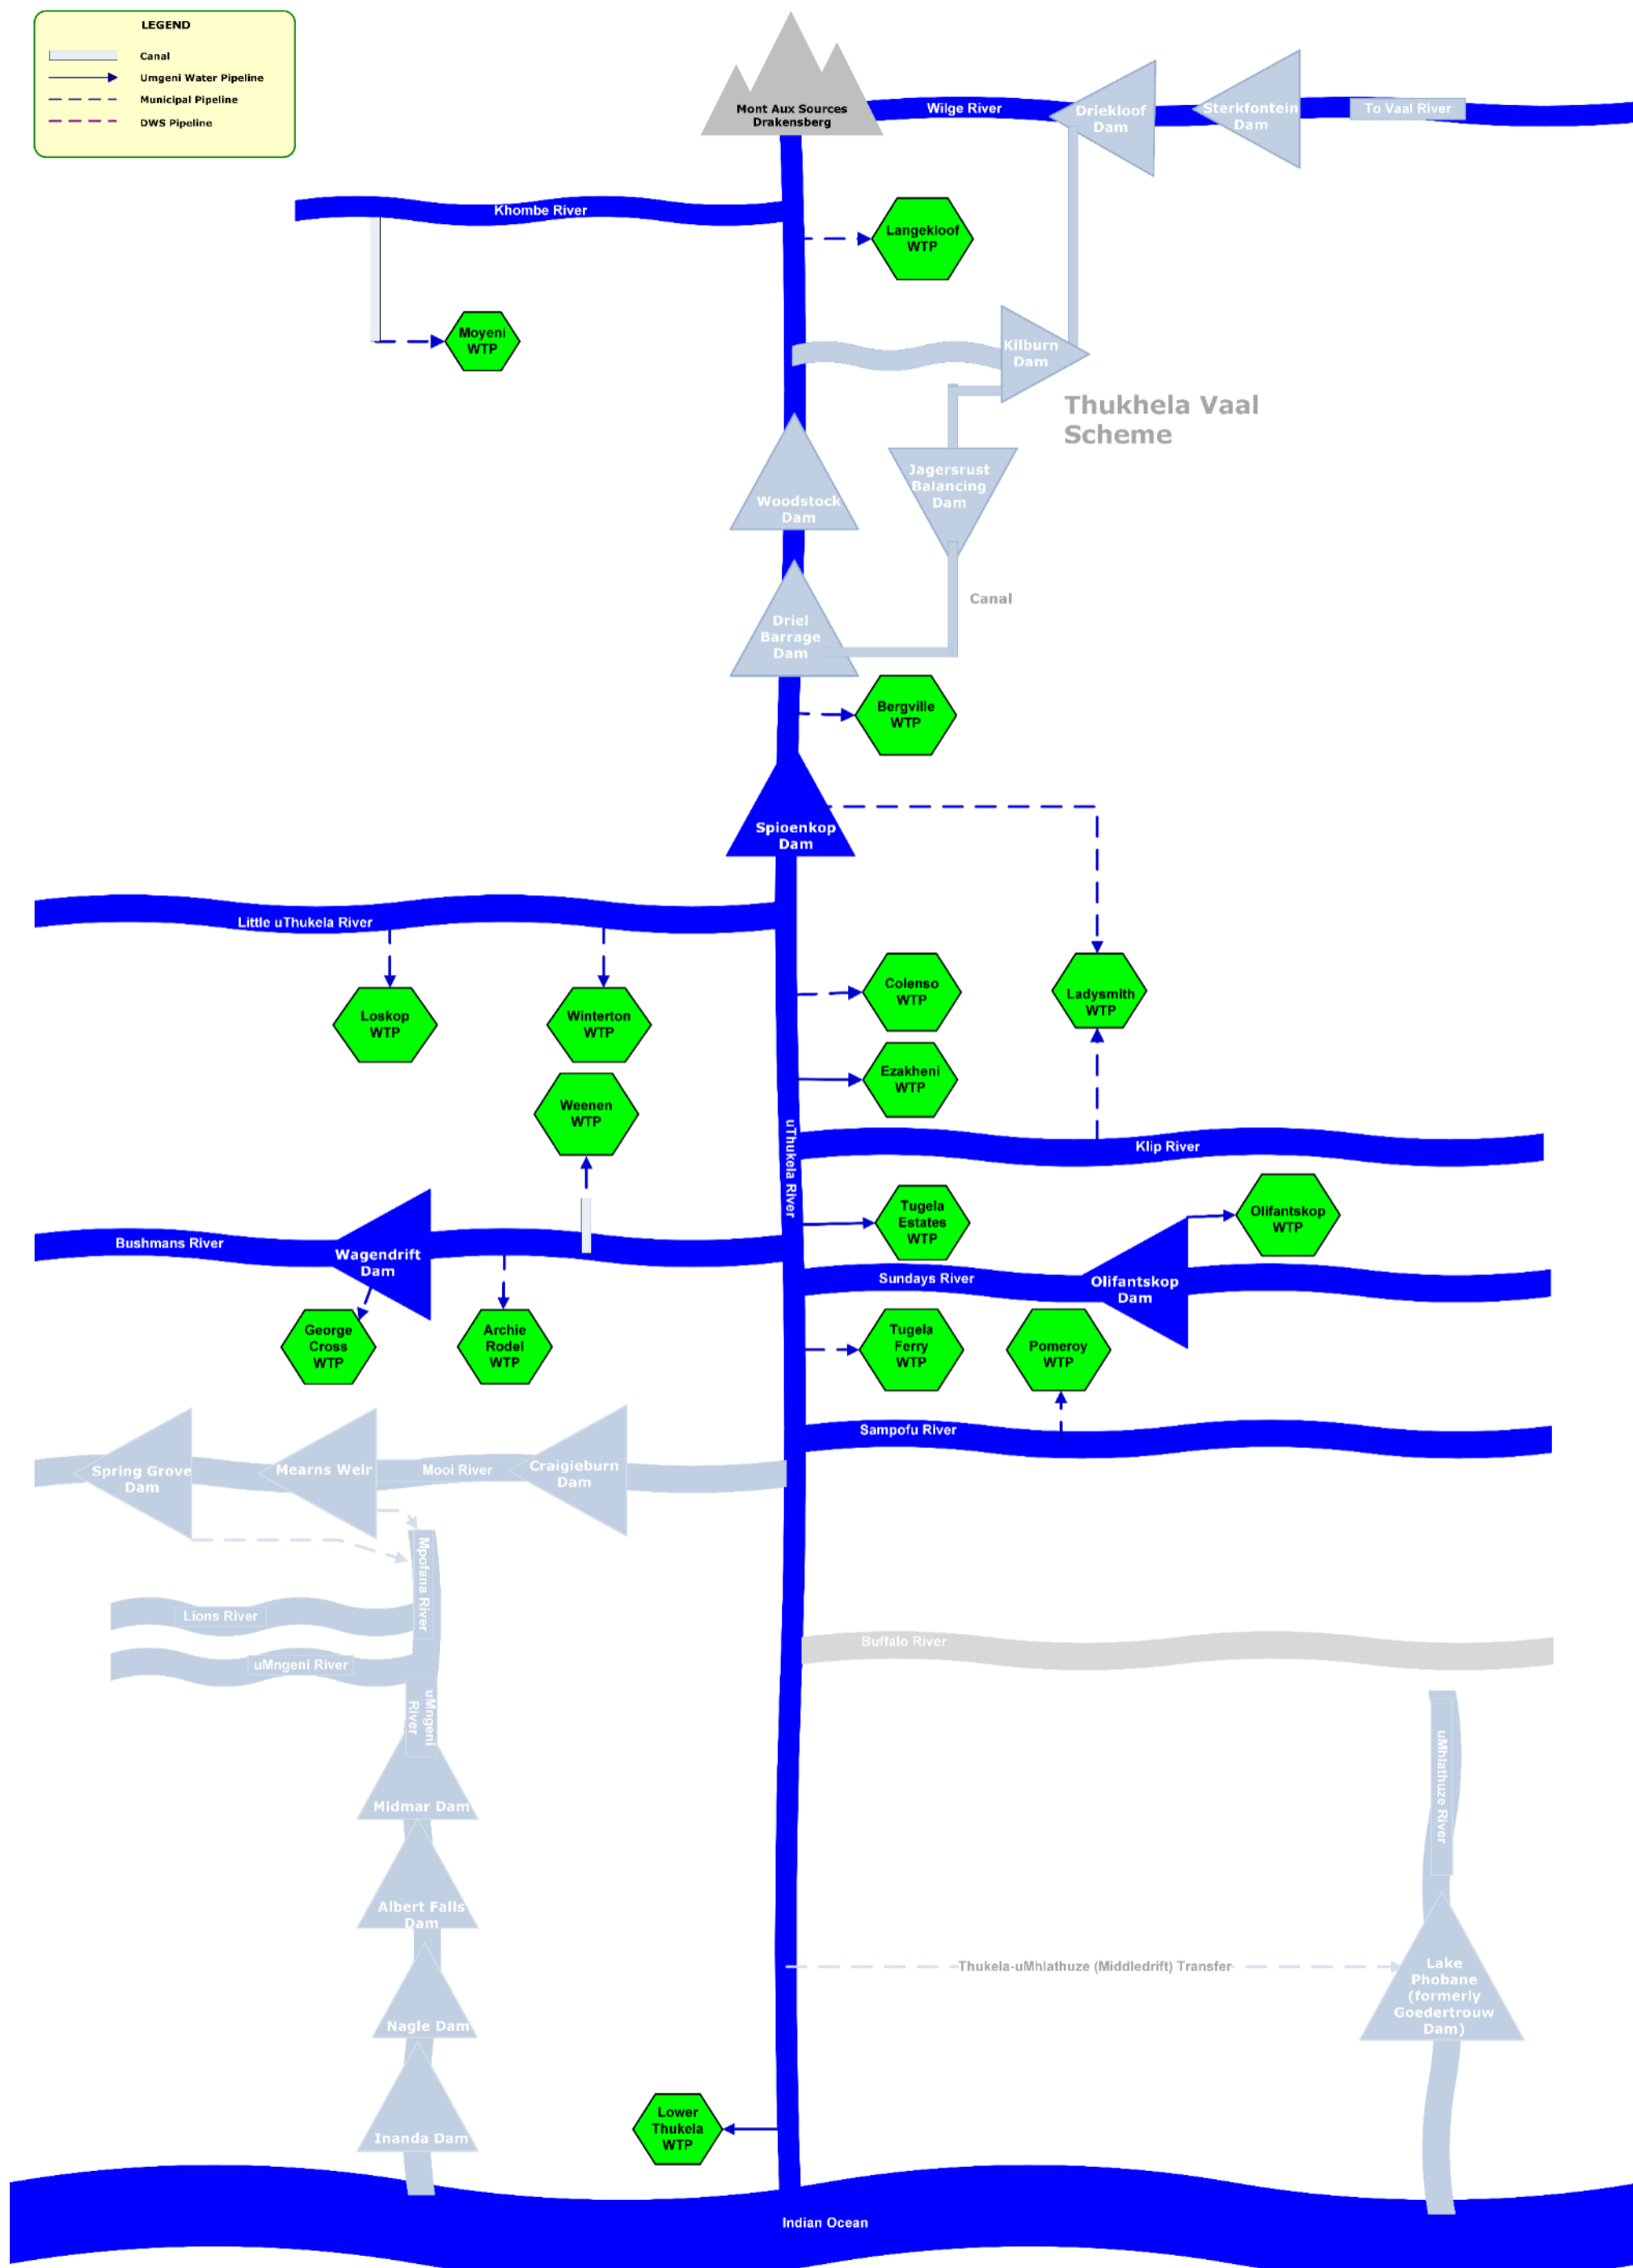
LEGEND
Canal
Umgeni Water Pipeline
Municipal Pipeline
DWS Pipeline

Mont Aux Sources Drakensberg
Wilge River
Driekloof Dam
Sterkfontein Dam
To Vaal River
Khombe River
Langekloof WTP
Moyeni WTP
Kilburn Dam
Thukhela Vaal Scheme
Woodstock Dam
Jagersrust Balancing Dam
Canal
Driel Barrage Dam
Bergville WTP
Spioenkop Dam
Little uThukela River
Loskop WTP
Winterton WTP
Colenso WTP
Ladysmith WTP
Ezakheni WTP
Weenen WTP
uThukela River
Klip River
Tugela Estates WTP
Olifantskop WTP
Bushmans River
Wagendrift Dam
Sundays River
Olifantskop Dam
George Cross WTP
Archie Rodel WTP
Tugela Ferry WTP
Pomeroy WTP
Sampofu River
Spring Grove Dam
Mearns Weir
Mooi River
Craigieburn Dam
Mpofana River
Lions River
uMngeni River
Buffalo River
uMngeni River
uMhlathuze River
Midmar Dam
Albert Falls Dam
Thukela-uMhlathuze (Middledrift) Transfer
Lake Phobane (formerly Goedertrouw Dam)
Nagle Dam
Inanda Dam
Lower Thukela WTP
Indian Ocean